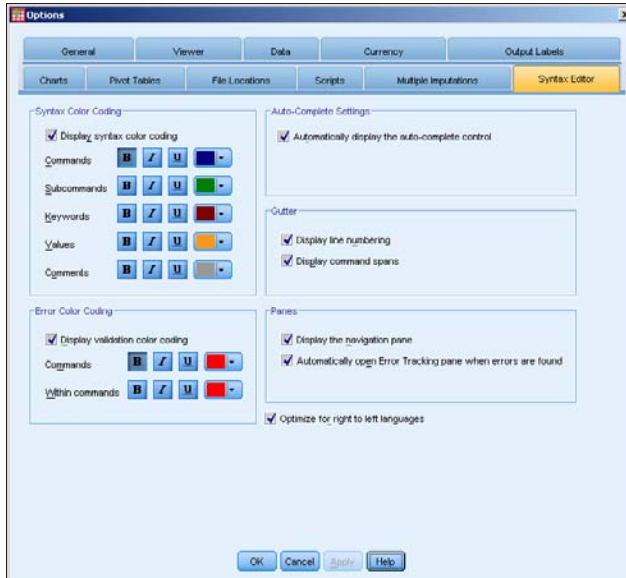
Options

General | Viewer | Data | Currency | Output Labels
Charts | Pivot Tables | File Locations | Scripts | Multiple Imputations | Syntax Editor

Syntax Color Coding
Display syntax color coding
Commands B I U
Subcommands B I U
Keywords B I U
Values B I U
Comments B I U

Auto-Complete Settings
Automatically display the auto-complete control

Gutter
Display line numbering
Display command spans

Error Color Coding
Display validation color coding
Commands B I U
Within commands B I U

Panes
Display the navigation pane
Automatically open Error Tracking pane when errors are found

Optimize for right to left languages

OK Cancel Apply Help